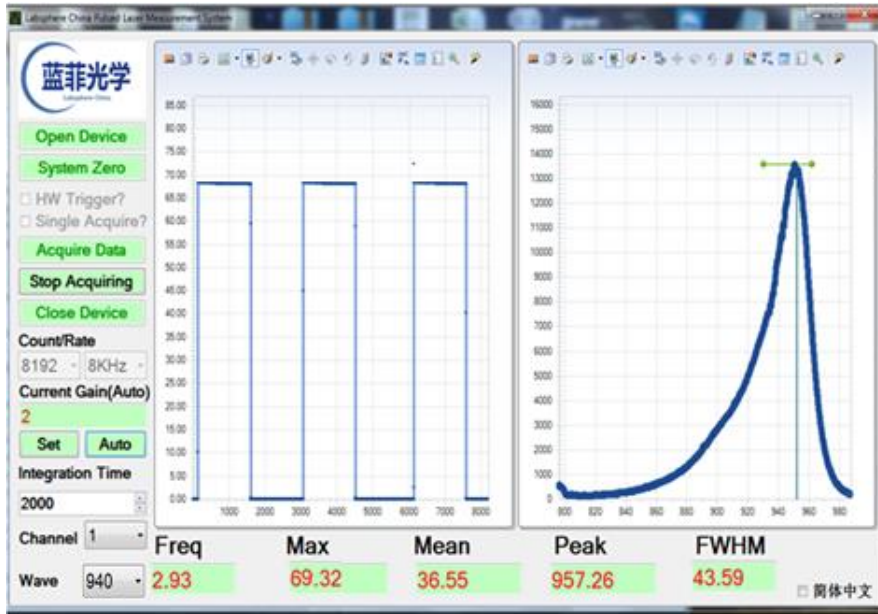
Labsphere China Pulsed Laser Measurement System

蓝菲光学
Labsphere China

Open Device
System Zero
HW Trigger?
Single Acquire?
Acquire Data
Stop Acquiring
Close Device
Count/Rate
8192
8KHz
Current Gain(Auto)
2
Set
Auto
Integration Time
2000
Channel 1
Wave 940

85.00
80.00
75.00
70.00
65.00
60.00
55.00
50.00
45.00
40.00
35.00
30.00
25.00
20.00
15.00
10.00
5.00
0.00
1000 2000 3000 4000 5000 6000 7000 8000

16000
15000
14000
13000
12000
11000
10000
9000
8000
7000
6000
5000
4000
3000
2000
1000
0
800 820 840 860 880 900 920 940 960 980

Freq
2.93
Max
69.32
Mean
36.55
Peak
957.26
FWHM
43.59
简体中文